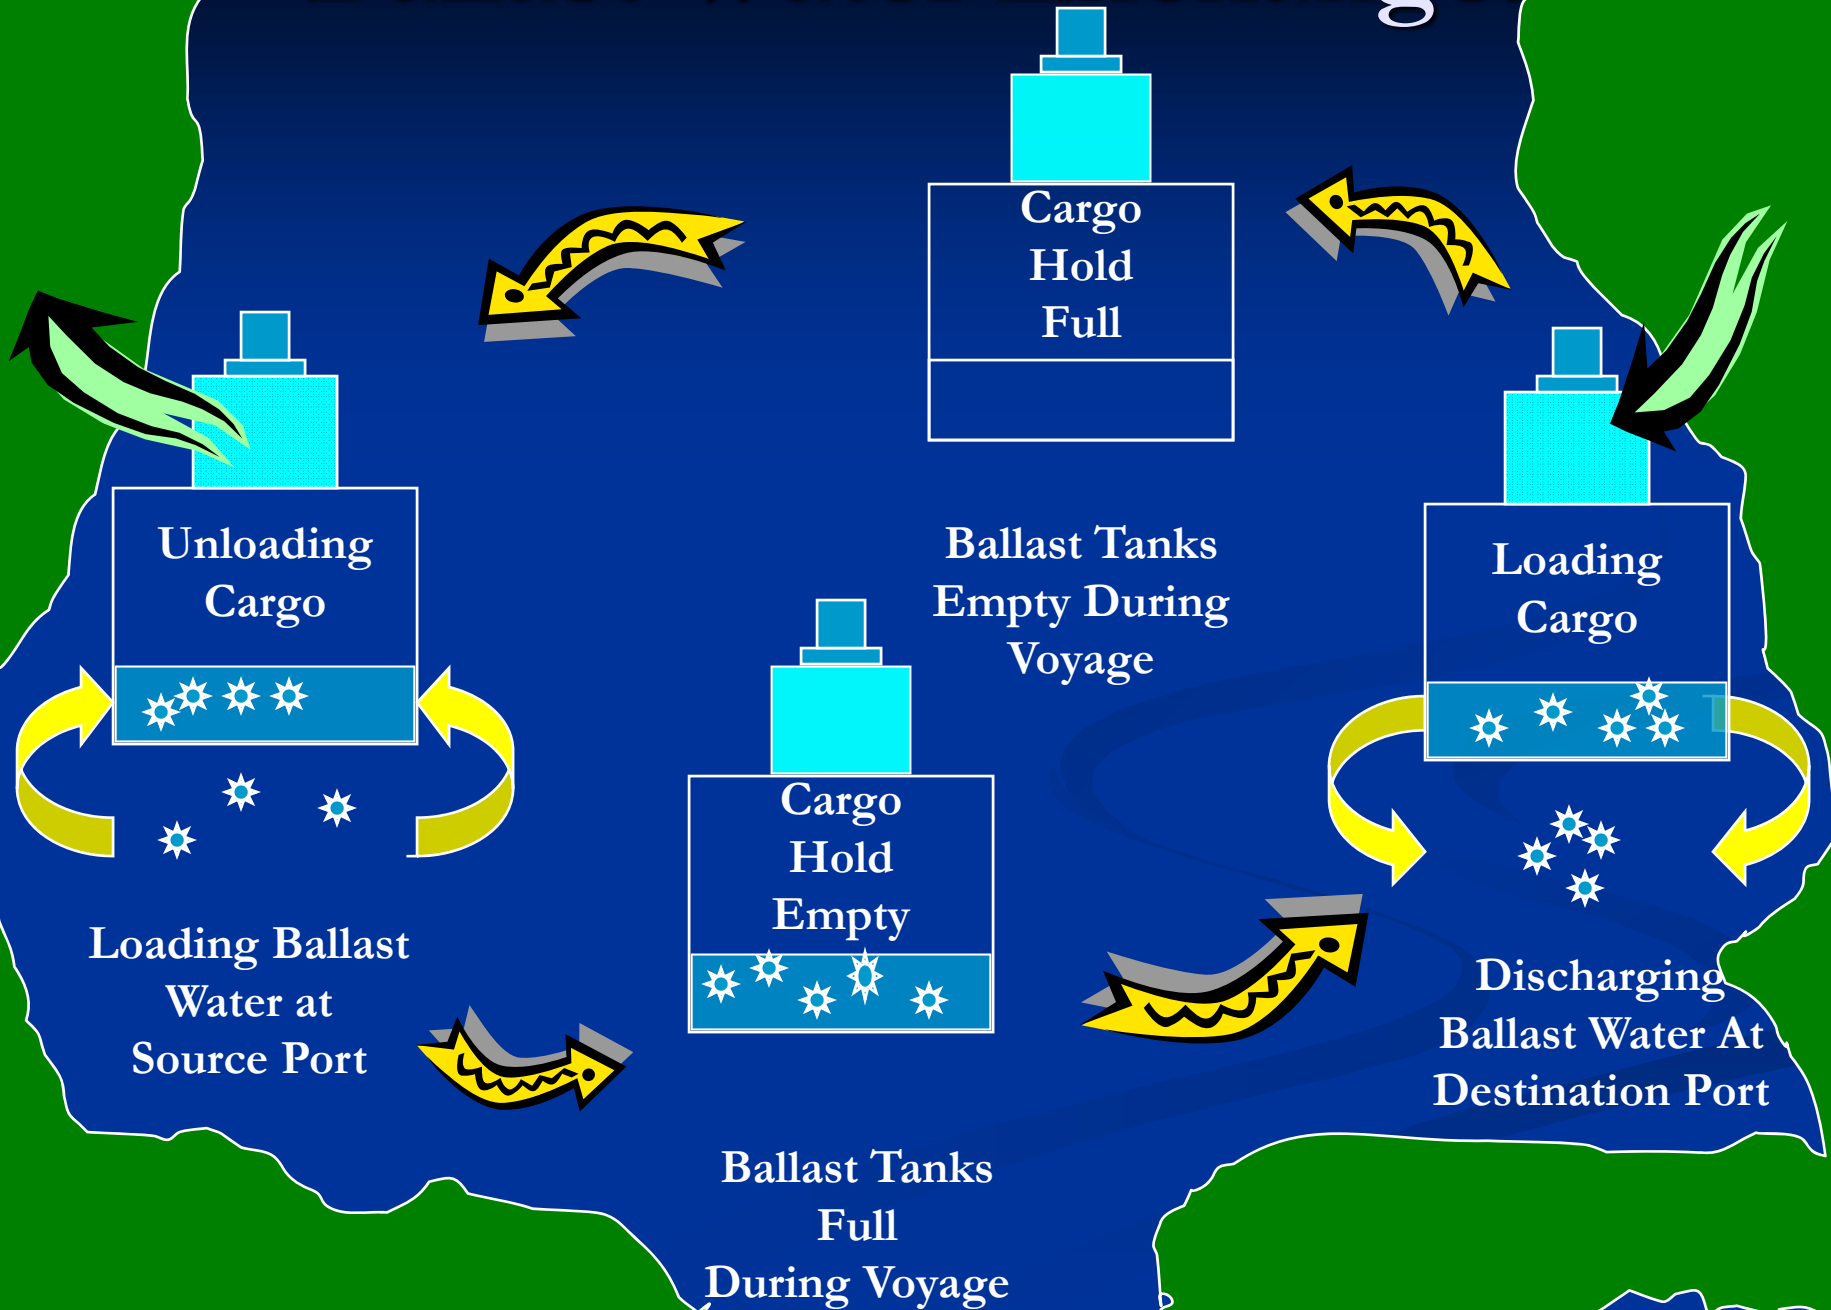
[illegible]

Cargo Hold Full

Unloading Cargo

Loading Ballast Water at Source Port

Ballast Tanks Empty During Voyage

Loading Cargo

Cargo Hold Empty

Discharging Ballast Water At Destination Port

Ballast Tanks Full During Voyage